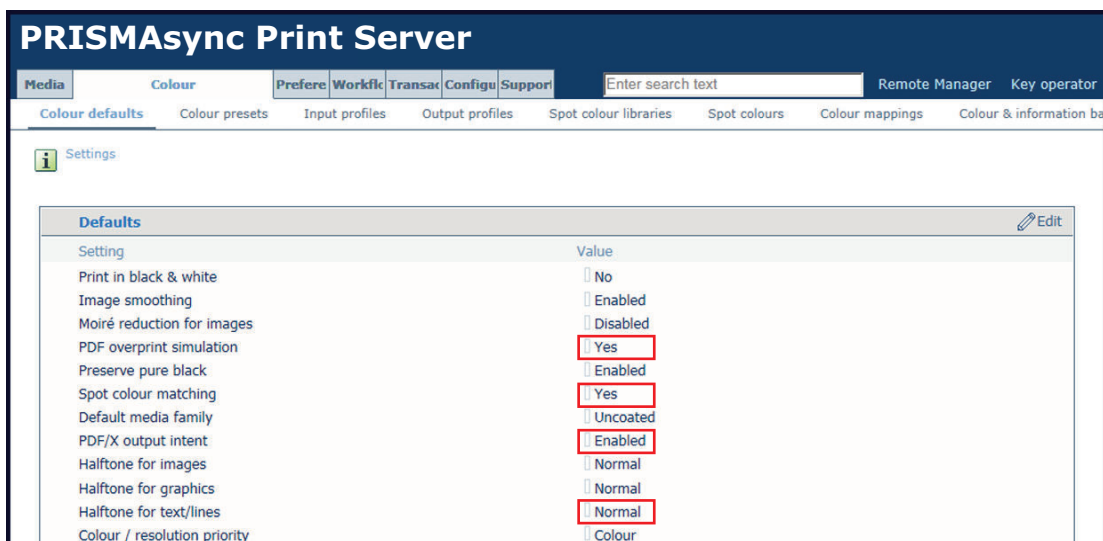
PRISMAsync Print Server

Media | Colour | Prefere | Workflo | Transac | Configu | Support

Enter search text

Remote Manager | Key operator

Colour defaults | Colour presets | Input profiles | Output profiles | Spot colour libraries | Spot colours | Colour mappings | Colour & information ba

Settings

Defaults

Edit

| Setting | Value |
|---|---|
| Print in black & white | No |
| Image smoothing | Enabled |
| Moiré reduction for images | Disabled |
| PDF overprint simulation | Yes |
| Preserve pure black | Enabled |
| Spot colour matching | Yes |
| Default media family | Uncoated |
| PDF/X output intent | Enabled |
| Halftone for images | Normal |
| Halftone for graphics | Normal |
| Halftone for text/lines | Normal |
| Colour / resolution priority | Colour |